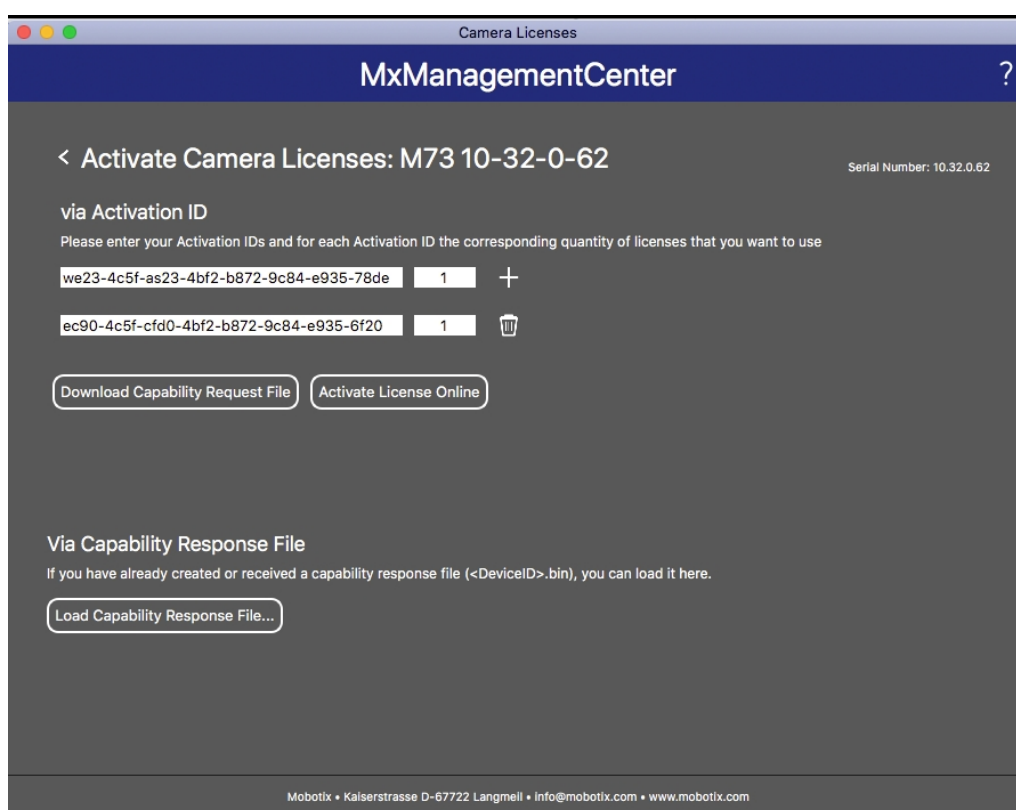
Camera Licenses

MxManagementCenter

?

< Activate Camera Licenses: M73 10-32-0-62

Serial Number: 10.32.0.62

via Activation ID

Please enter your Activation IDs and for each Activation ID the corresponding quantity of licenses that you want to use

we23-4c5f-as23-4bf2-b872-9c84-e935-78de 1 +

ec90-4c5f-cfd0-4bf2-b872-9c84-e935-6f20 1

Download Capability Request File

Activate License Online

Via Capability Response File

If you have already created or received a capability response file (<DeviceID>.bin), you can load it here.

Load Capability Response File...

Mobotix • Kaiserstrasse D-67722 Langmeil • info@mobotix.com • www.mobotix.com